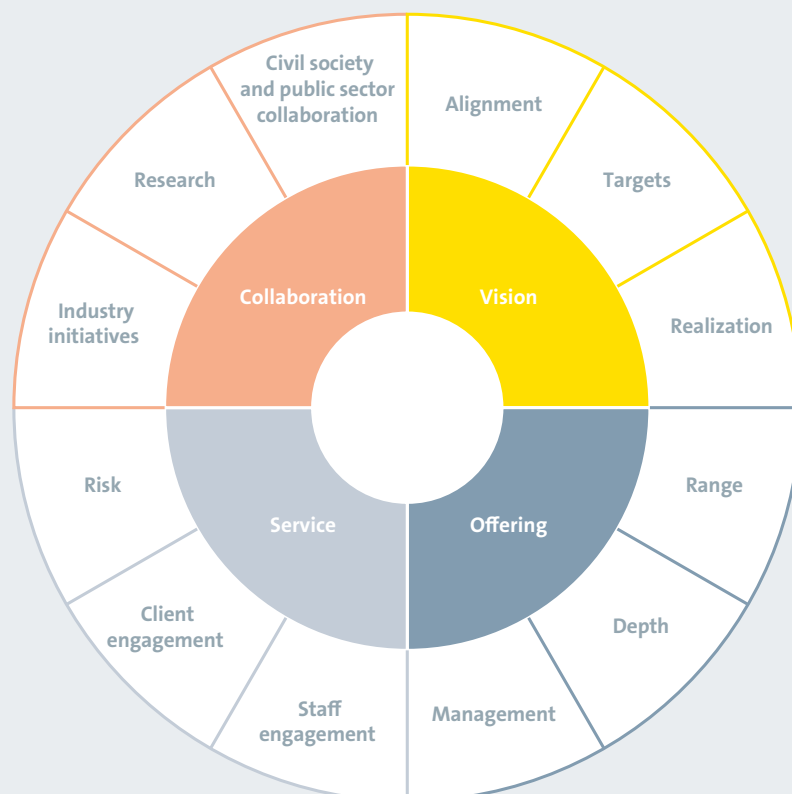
Civil society and public sector collaboration

Alignment

Targets

Realization

Research

Industry initiatives

Collaboration

Vision

Risk

Range

Service

Offering

Client engagement

Depth

Staff engagement

Management